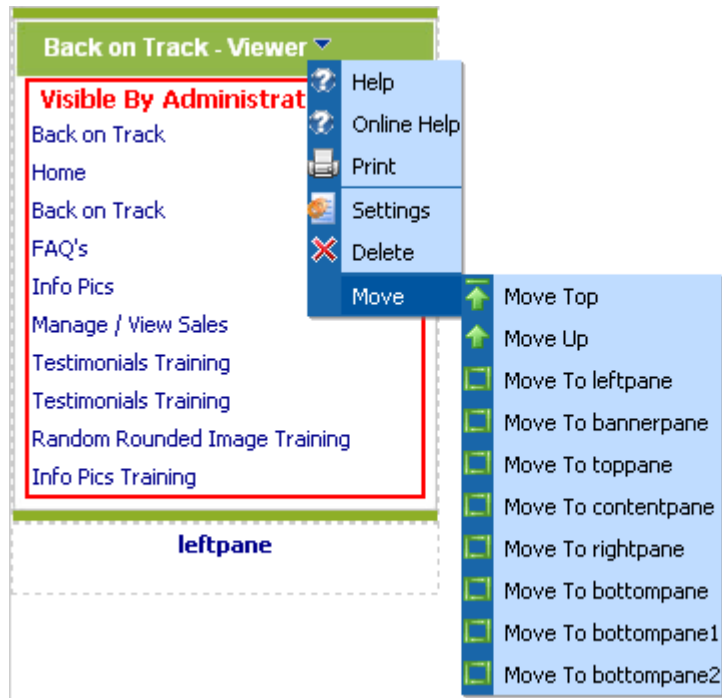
Back on Track - Viewer

Visible By Administrat

Back on Track

Home

Back on Track

FAQ's

Info Pics

Manage / View Sales

Testimonials Training

Testimonials Training

Random Rounded Image Training

Info Pics Training

leftpane

Help

Online Help

Print

Settings

Delete

Move

Move Top

Move Up

Move To leftpane

Move To bannerpane

Move To toppane

Move To contentpane

Move To rightpane

Move To bottompane

Move To bottompane1

Move To bottompane2